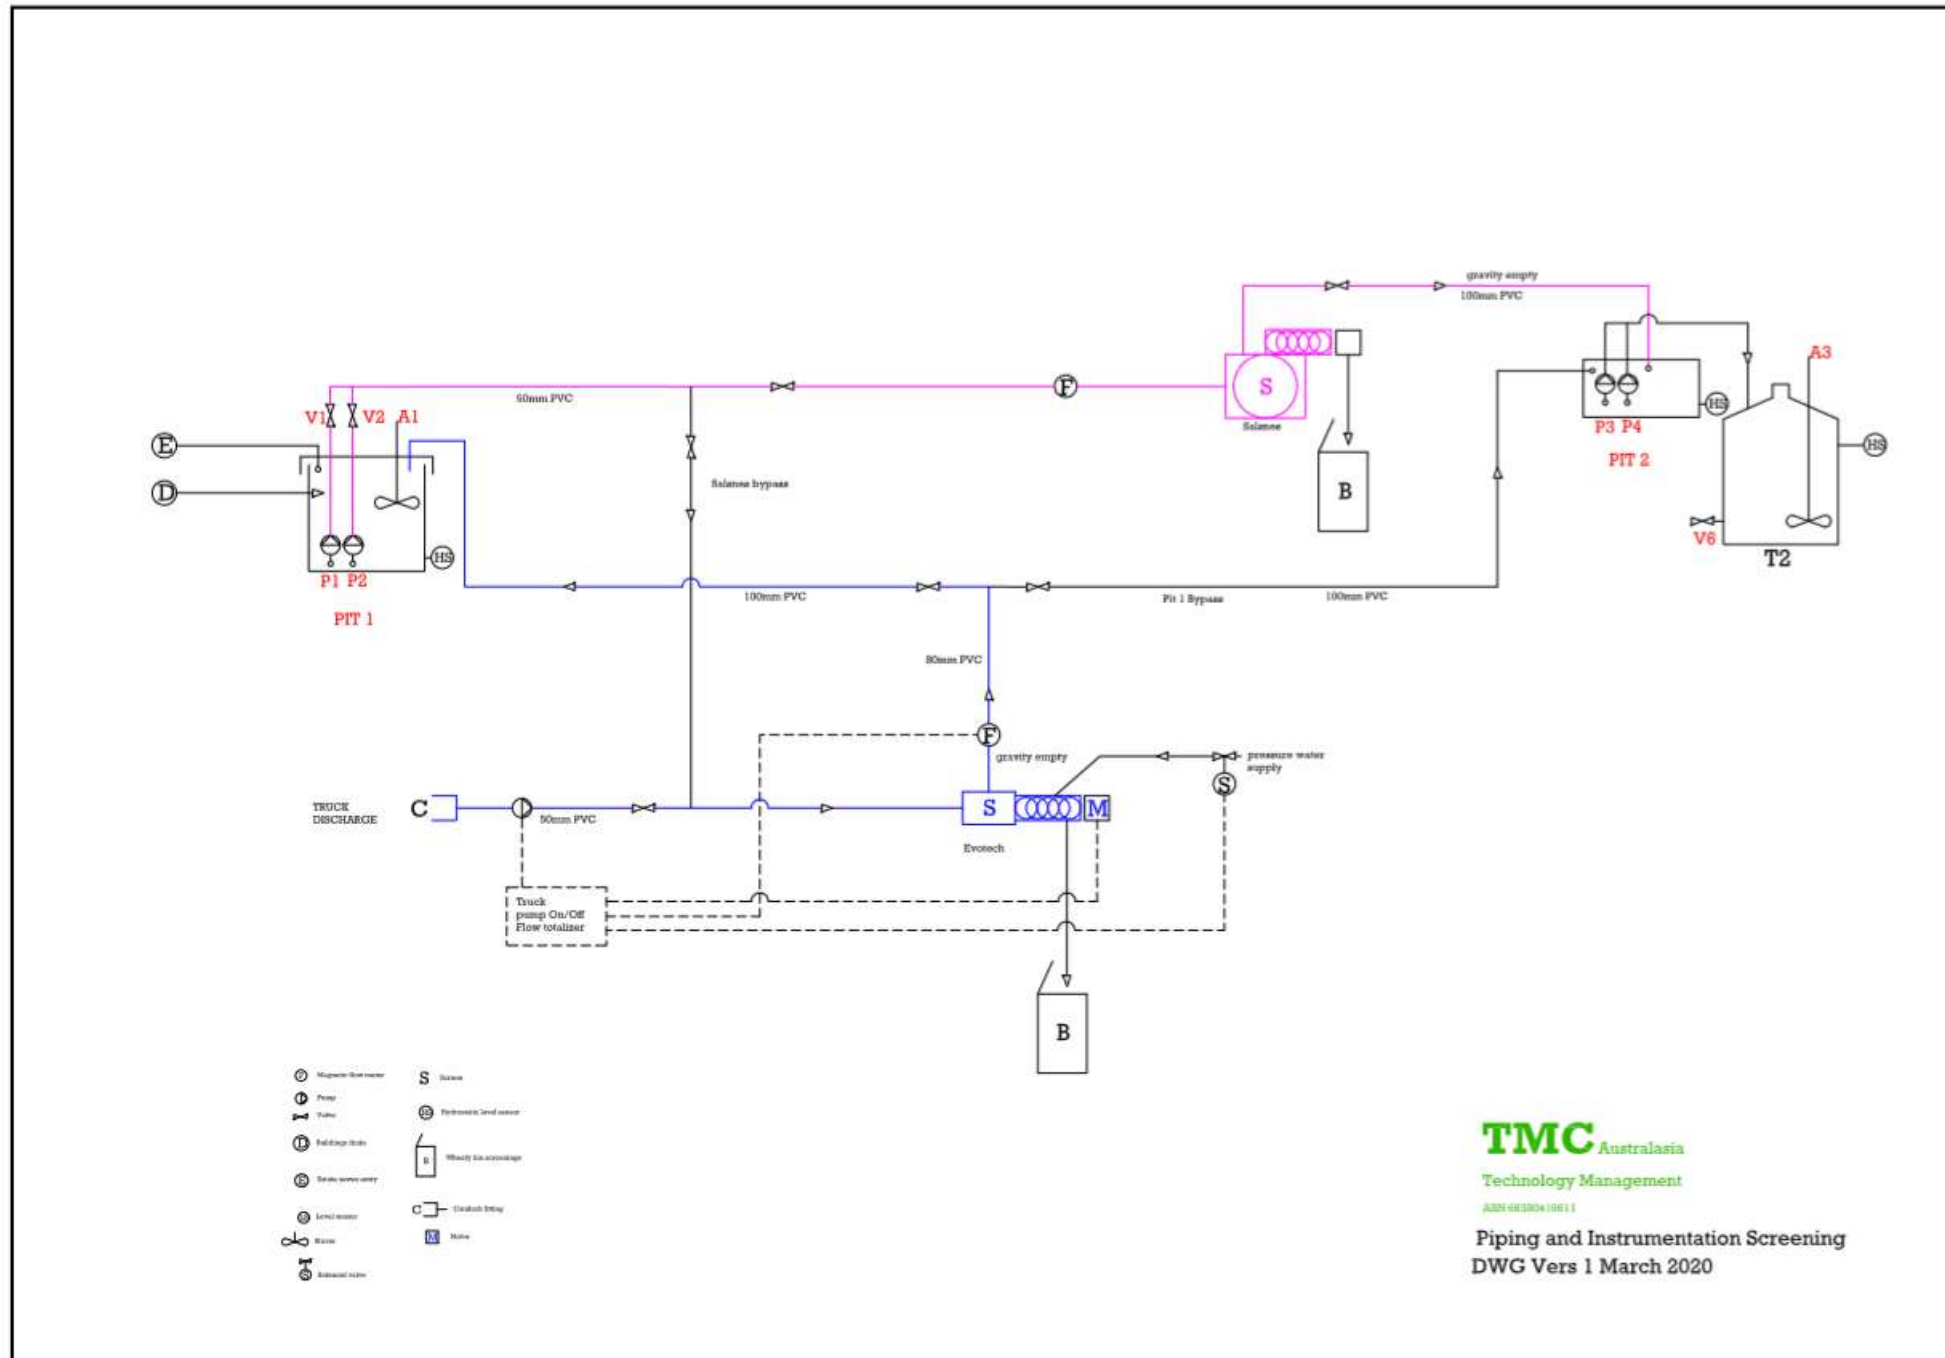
gravity empty
100mm PVC

50mm PVC

V1 V2 A1

E

D

HS

P1 P2

PIT 1

Salsnes bypass

F

S

Salsnes

B

P3 P4

HS

PIT 2

A3

HS

V6

T2

100mm PVC

Pit 1 Bypass

100mm PVC

80mm PVC

F

gravity empty

pressure water supply

S

TRUCK DISCHARGE

C

50mm PVC

S

M

Evotech

Truck pump On/Off Flow totalizer

B

F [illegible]
Pump
Valve
D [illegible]
E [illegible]
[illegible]
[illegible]
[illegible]

S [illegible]
HS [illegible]
B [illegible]
C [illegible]
M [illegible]

TMC Australasia
Technology Management
ABN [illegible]

Piping and Instrumentation Screening
DWG Vers 1 March 2020